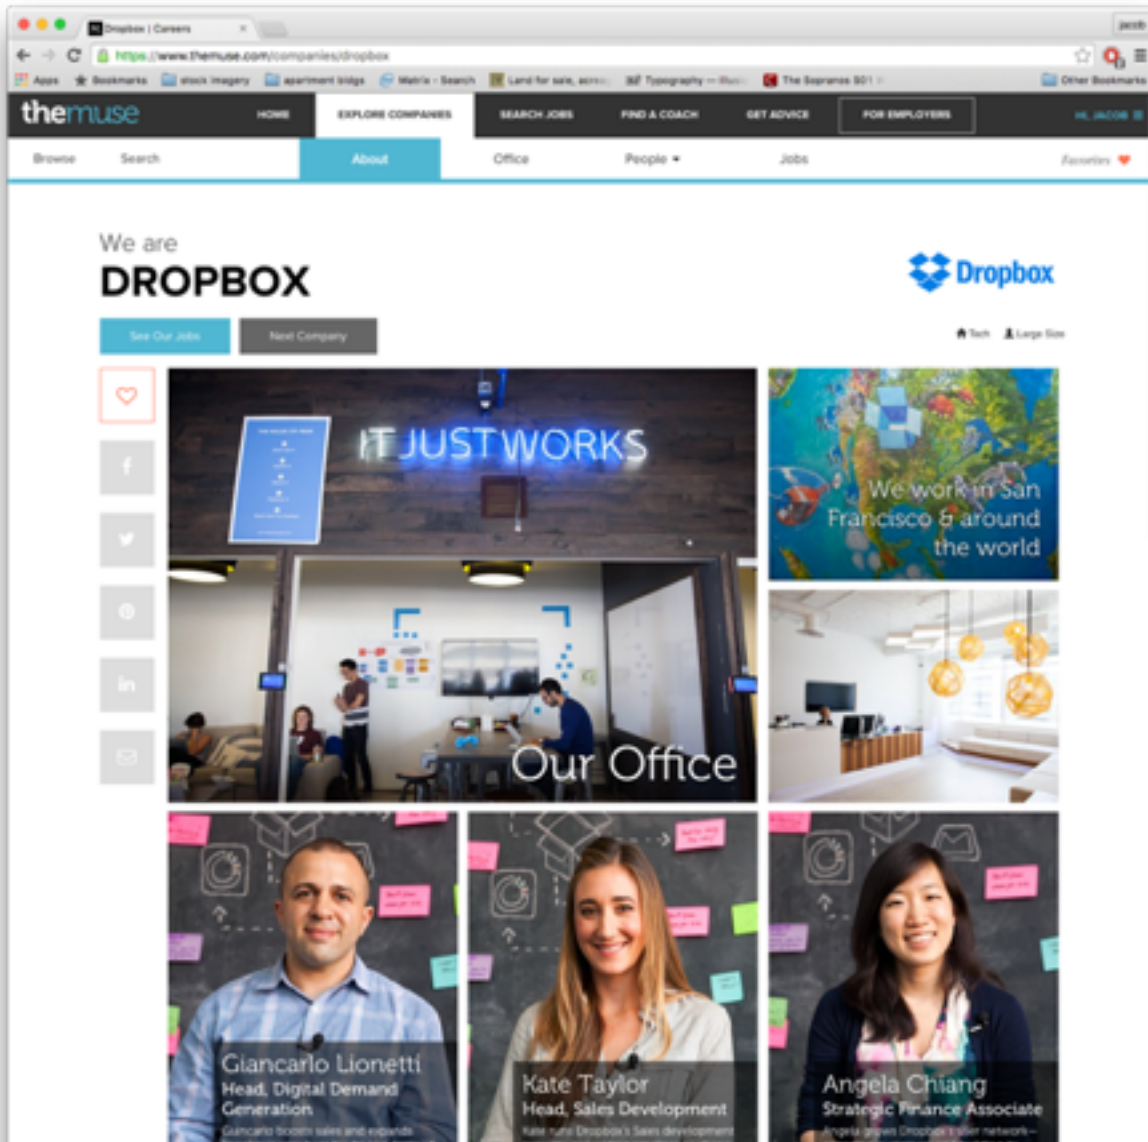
Dropbox | Careers

https://www.themuse.com/companies/dropbox

Apps Bookmarks stock imagery apartment bldgs Matrix - Search Land for sale, acres Typography The Sopranos S01 Other Bookmarks

themuse HOME EXPLORE COMPANIES SEARCH JOBS FIND A COACH GET ADVICE FOR EMPLOYERS HI, JACOB

Browse Search About Office People Jobs Favorites

We are
DROPBOX

Dropbox

See Our Jobs Next Company

Tech Large Size

IT JUST WORKS

Our Office

We work in San Francisco & around the world

Giancarlo Lionetti
Head, Digital Demand Generation
Giancarlo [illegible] sales and expands

Kate Taylor
Head, Sales Development
Kate runs Dropbox's Sales development

Angela Chiang
Strategic Finance Associate
Angela grows Dropbox's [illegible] network—